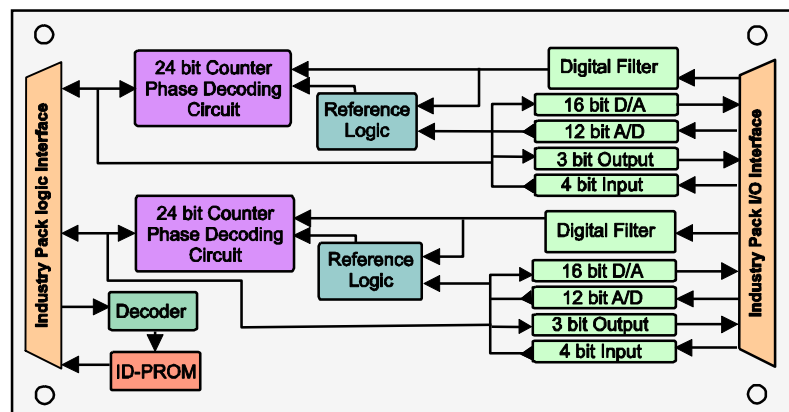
Industry Pack logic Interface

24 bit Counter
Phase Decoding
Circuit

Reference
Logic

Digital Filter

16 bit D/A

12 bit A/D

3 bit Output

4 bit Input

24 bit Counter
Phase Decoding
Circuit

Reference
Logic

Digital Filter

16 bit D/A

12 bit A/D

3 bit Output

4 bit Input

Decoder

ID-PROM

Industry Pack I/O Interface